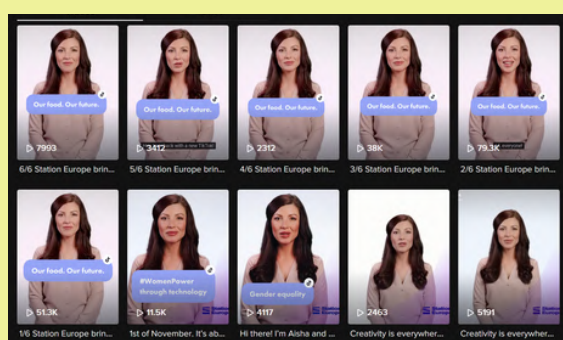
Our food. Our future.

7993

6/6 Station Europe brin...

Our food. Our future.

3412 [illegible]

5/6 Station Europe brin...

Our food. Our future.

2312

4/6 Station Europe brin...

Our food. Our future.

38K

3/6 Station Europe brin...

Our food. Our future.

79.3K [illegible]

2/6 Station Europe brin...

Our food. Our future.

51.3K

1/6 Station Europe brin...

#WomenPower through technology

11.5K

1st of November. It's ab...

Gender equality

4117

Hi there! I'm Aisha and ...

2463

Creativity is everywher...

5191

Creativity is everywher...